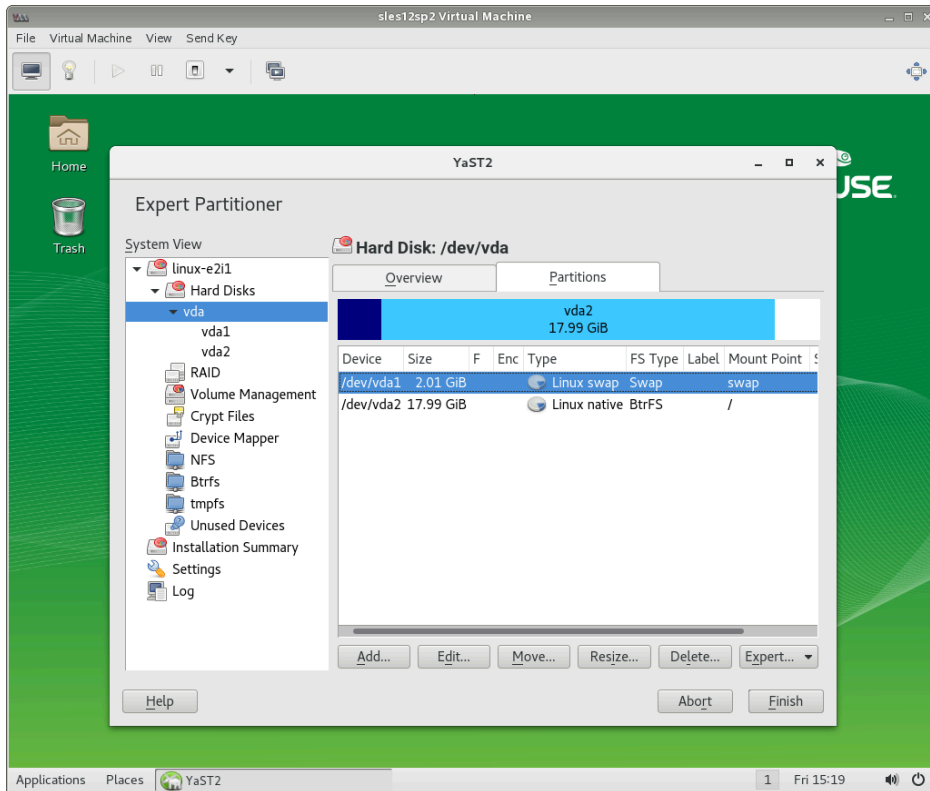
sles12sp2 Virtual Machine

File Virtual Machine View Send Key

Home

Trash

USE

YaST2

Expert Partitioner

System View

linux-e2i1
Hard Disks
vda
vda1
vda2
RAID
Volume Management
Crypt Files
Device Mapper
NFS
Btrfs
tmpfs
Unused Devices
Installation Summary
Settings
Log

Hard Disk: /dev/vda

Overview | Partitions

vda2
17.99 GiB

| Device | Size | F | Enc | Type | FS Type | Label | Mount Point | S |
|---|---|---|---|---|---|---|---|---|
| /dev/vda1 | 2.01 GiB | | | Linux swap | Swap | | swap | |
| /dev/vda2 | 17.99 GiB | | | Linux native | BtrFS | | / | |

Add... Edit... Move... Resize... Delete... Expert...

Help Abort Finish

Applications Places YaST2 1 Fri 15:19